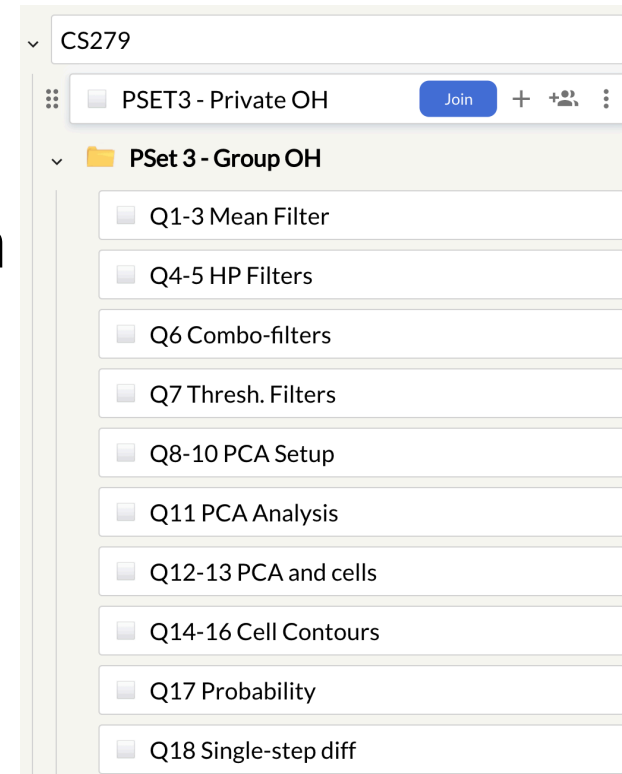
CS279

PSET3 - Private OH

Join

PSet 3 - Group OH

Q1-3 Mean Filter

Q4-5 HP Filters

Q6 Combo-filters

Q7 Thresh. Filters

Q8-10 PCA Setup

Q11 PCA Analysis

Q12-13 PCA and cells

Q14-16 Cell Contours

Q17 Probability

Q18 Single-step diff